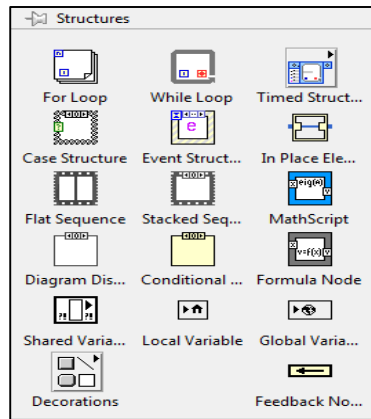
Structures

For Loop
While Loop
Timed Struct...
Case Structure
Event Struct...
In Place Ele...
Flat Sequence
Stacked Seq...
MathScript
Diagram Dis...
Conditional ...
Formula Node
Shared Varia...
Local Variable
Global Varia...
Decorations
Feedback No...